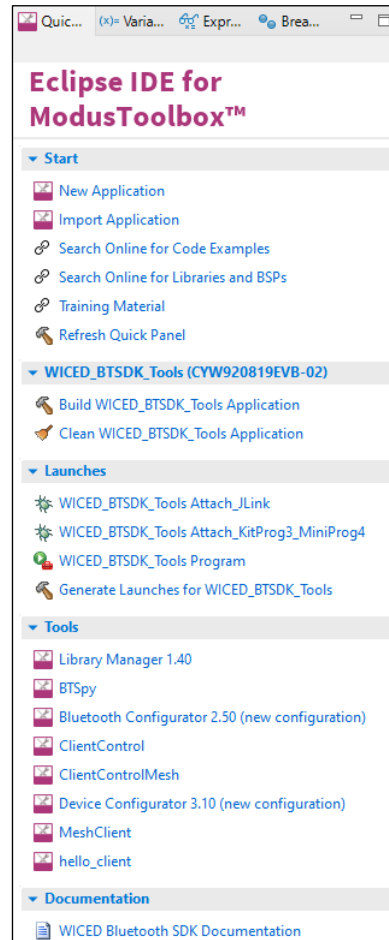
Quic... (x)= Varia... Expr... Brea...

Eclipse IDE for ModusToolbox™

Start

New Application

Import Application

Search Online for Code Examples

Search Online for Libraries and BSPs

Training Material

Refresh Quick Panel

WICED_BTSDK_Tools (CYW920819EVB-02)

Build WICED_BTSDK_Tools Application

Clean WICED_BTSDK_Tools Application

Launches

WICED_BTSDK_Tools Attach_JLink

WICED_BTSDK_Tools Attach_KitProg3_MiniProg4

WICED_BTSDK_Tools Program

Generate Launches for WICED_BTSDK_Tools

Tools

Library Manager 1.40

BTSpy

Bluetooth Configurator 2.50 (new configuration)

ClientControl

ClientControlMesh

Device Configurator 3.10 (new configuration)

MeshClient

hello_client

Documentation

WICED Bluetooth SDK Documentation